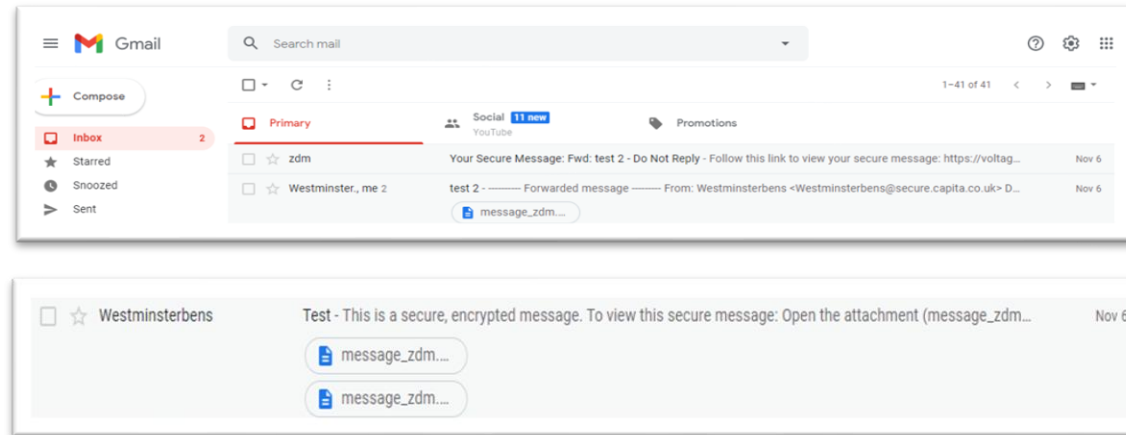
Gmail

Search mail

Compose

Inbox 2

Starred

Snoozed

Sent

1–41 of 41

Primary

Social 11 new
YouTube

Promotions

zdm Your Secure Message: Fwd: test 2 - Do Not Reply - Follow this link to view your secure message: https://voltag... Nov 6

Westminster., me 2 test 2 - ---------- Forwarded message --------- From: Westminsterbens <Westminsterbens@secure.capita.co.uk> D... Nov 6

message_zdm....

Westminsterbens Test - This is a secure, encrypted message. To view this secure message: Open the attachment (message_zdm... Nov 6

message_zdm....

message_zdm....